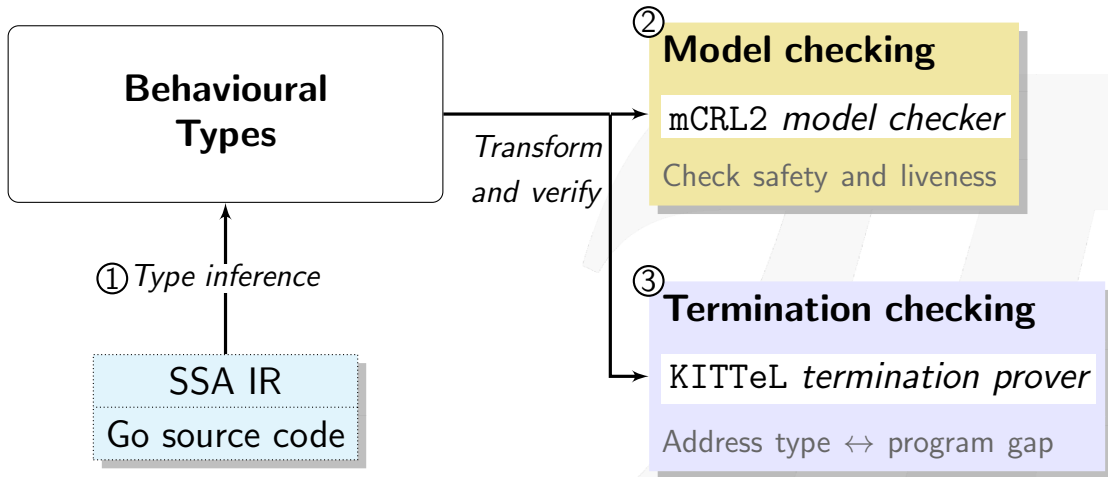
Behavioural Types

Transform and verify

②
Model checking

mCRL2 model checker

Check safety and liveness

① Type inference

SSA IR

Go source code

③
Termination checking

KITTeL termination prover

Address type $\leftrightarrow$ program gap